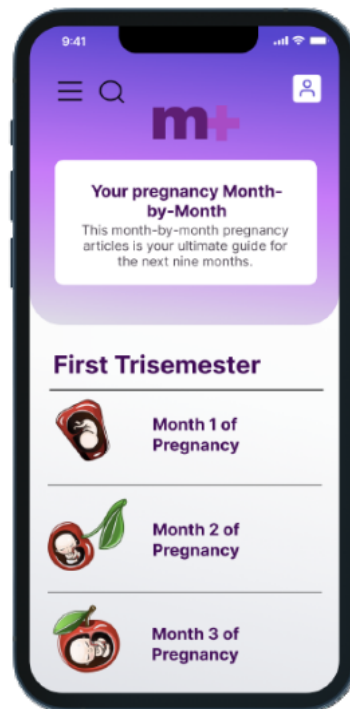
9:41

m+

Your pregnancy Month-by-Month
This month-by-month pregnancy articles is your ultimate guide for the next nine months.

First Trisemester

Month 1 of Pregnancy

Month 2 of Pregnancy

Month 3 of Pregnancy